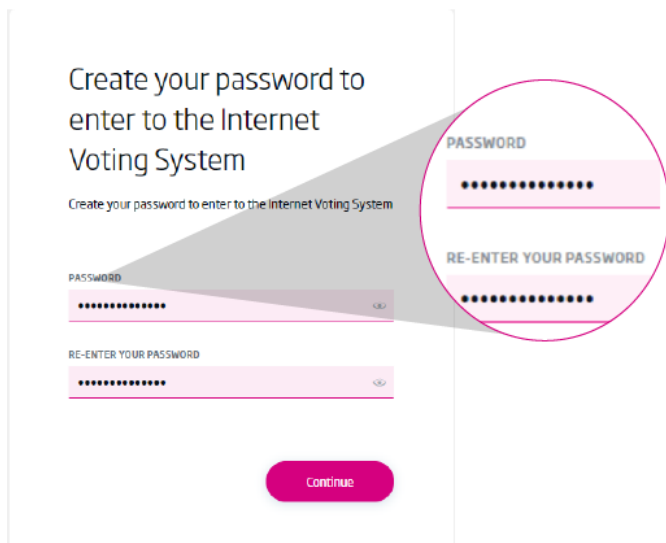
Create your password to enter to the Internet Voting System

Create your password to enter to the Internet Voting System

PASSWORD

••••••••••••••

RE-ENTER YOUR PASSWORD

••••••••••••••

Continue

PASSWORD

••••••••••••••

RE-ENTER YOUR PASSWORD

••••••••••••••